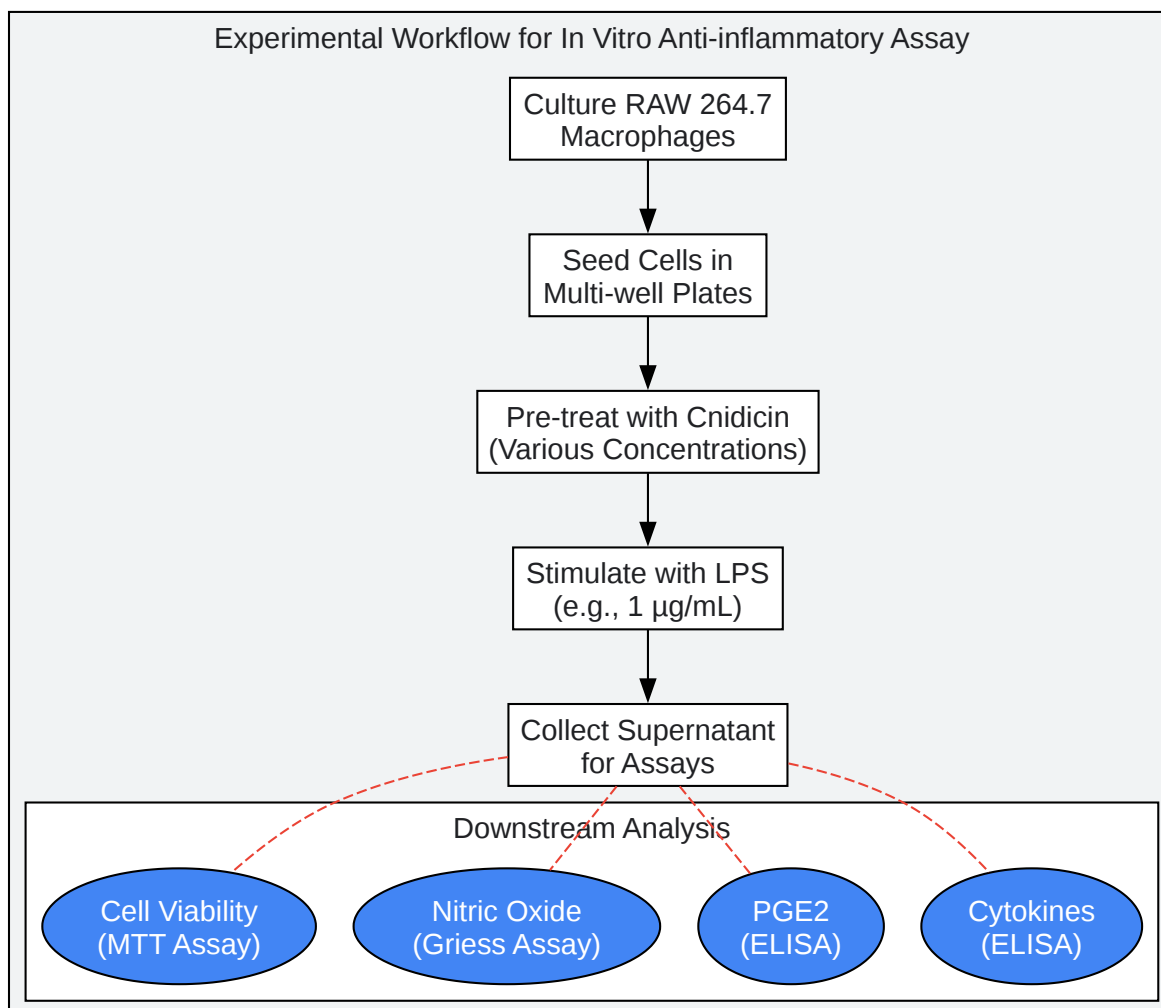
Experimental Workflow for In Vitro Anti-inflammatory Assay

Culture RAW 264.7 Macrophages

Seed Cells in Multi-well Plates

Pre-treat with Cnidicin (Various Concentrations)

Stimulate with LPS (e.g., 1 µg/mL)

Collect Supernatant for Assays

Downstream Analysis

Cell Viability (MTT Assay)

Nitric Oxide (Griess Assay)

PGE2 (ELISA)

Cytokines (ELISA)